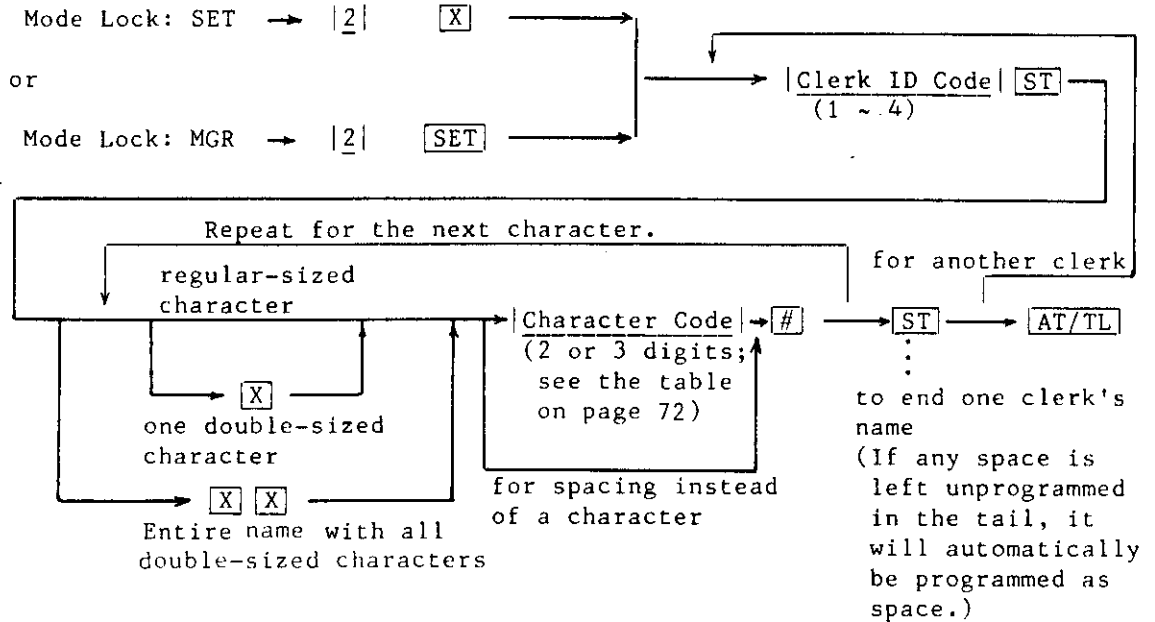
Mode Lock: SET → |2| X

or

Mode Lock: MGR → |2| SET

|Clerk ID Code| ST
(1 ~ 4)

Repeat for the next character.

regular-sized character

for another clerk

|Character Code| → #
(2 or 3 digits; see the table on page 72)

ST → AT/TL

X
one double-sized character

X X
Entire name with all double-sized characters

for spacing instead of a character

to end one clerk's name
(If any space is left unprogrammed in the tail, it will automatically be programmed as space.)